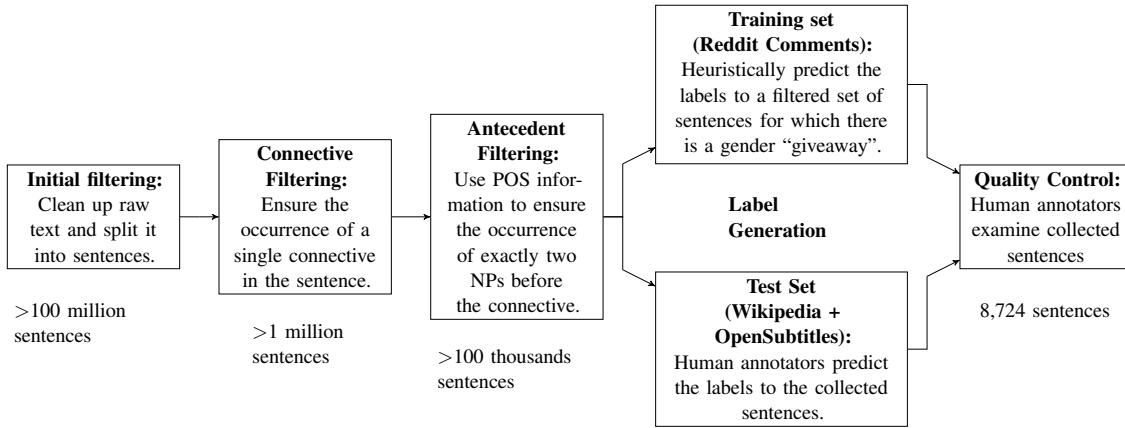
**Initial filtering:** Clean up raw text and split it into sentences.

>100 million sentences

**Connective Filtering:** Ensure the occurrence of a single connective in the sentence.

>1 million sentences

**Antecedent Filtering:** Use POS information to ensure the occurrence of exactly two NPs before the connective.

>100 thousands sentences

**Label Generation**

**Training set (Reddit Comments):** Heuristically predict the labels to a filtered set of sentences for which there is a gender "giveaway".

**Test Set (Wikipedia + OpenSubtitles):** Human annotators predict the labels to the collected sentences.

**Quality Control:** Human annotators examine collected sentences

8,724 sentences